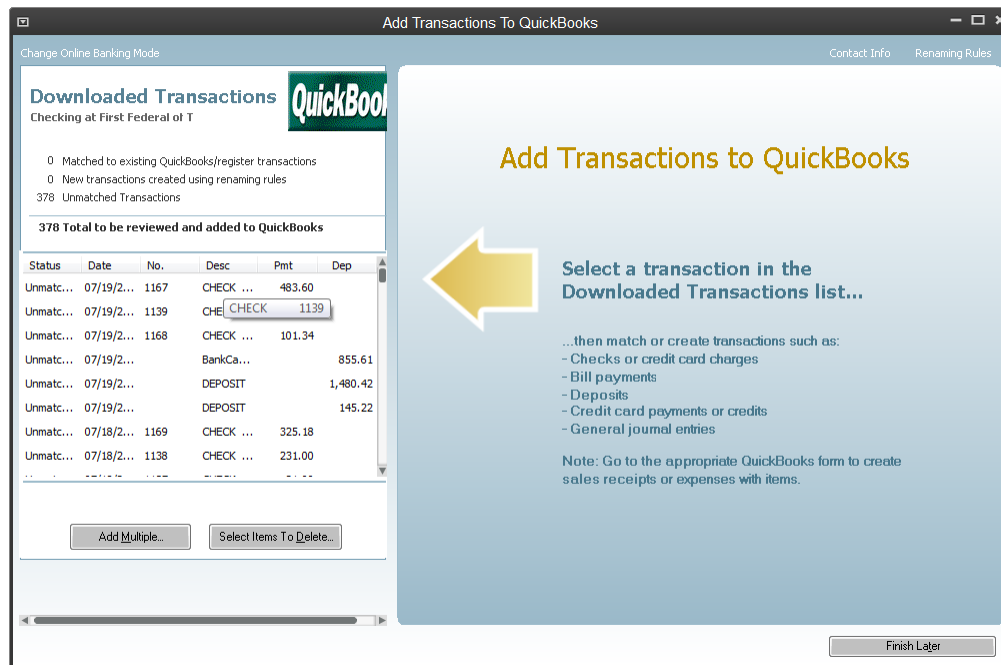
Add Transactions To QuickBooks

Change Online Banking Mode

Contact Info Renaming Rules

Downloaded Transactions
Checking at First Federal of T

QuickBook

0 Matched to existing QuickBooks/register transactions
0 New transactions created using renaming rules
378 Unmatched Transactions

378 Total to be reviewed and added to QuickBooks

| Status | Date | No. | Desc | Pmt | Dep |
|---|---|---|---|---|---|
| Unmatc... | 07/19/2... | 1167 | CHECK ... | 483.60 | |
| Unmatc... | 07/19/2... | 1139 | CHE | | |
| Unmatc... | 07/19/2... | 1168 | CHECK ... | 101.34 | |
| Unmatc... | 07/19/2... | | BankCa... | | 855.61 |
| Unmatc... | 07/19/2... | | DEPOSIT | | 1,480.42 |
| Unmatc... | 07/19/2... | | DEPOSIT | | 145.22 |
| Unmatc... | 07/18/2... | 1169 | CHECK ... | 325.18 | |
| Unmatc... | 07/18/2... | 1138 | CHECK ... | 231.00 | |

CHECK 1139

Add Multiple...
Select Items To Delete...

Add Transactions to QuickBooks

Select a transaction in the Downloaded Transactions list...

...then match or create transactions such as:
- Checks or credit card charges
- Bill payments
- Deposits
- Credit card payments or credits
- General journal entries

Note: Go to the appropriate QuickBooks form to create sales receipts or expenses with items.

Finish Later